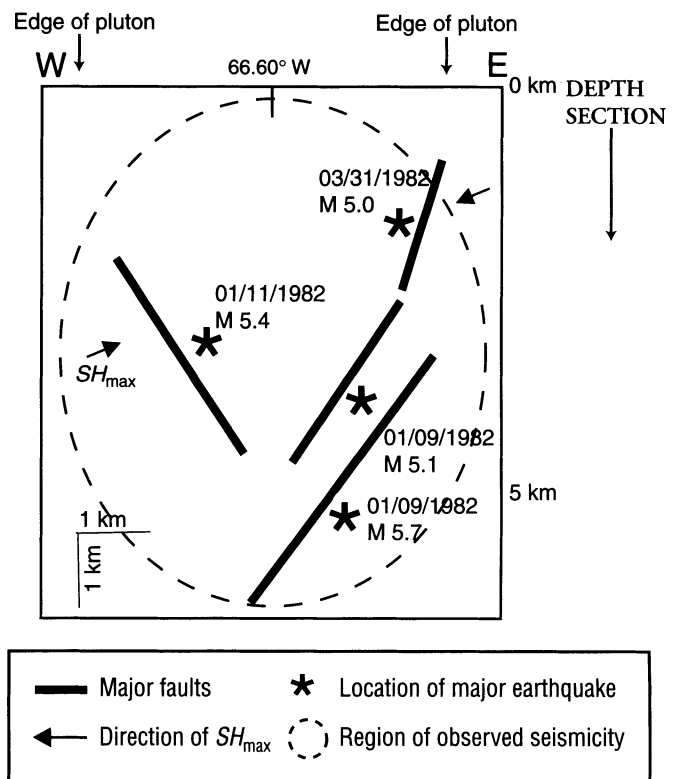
Edge of pluton

Edge of pluton

W

66.60° W

E

0 km DEPTH SECTION

03/31/1982
M 5.0

01/11/1982
M 5.4

$SH_{\max}$

01/09/1982
M 5.1

5 km

01/09/1982
M 5.7

1 km

1 km

Major faults

Location of major earthquake

Direction of $SH_{\max}$

Region of observed seismicity